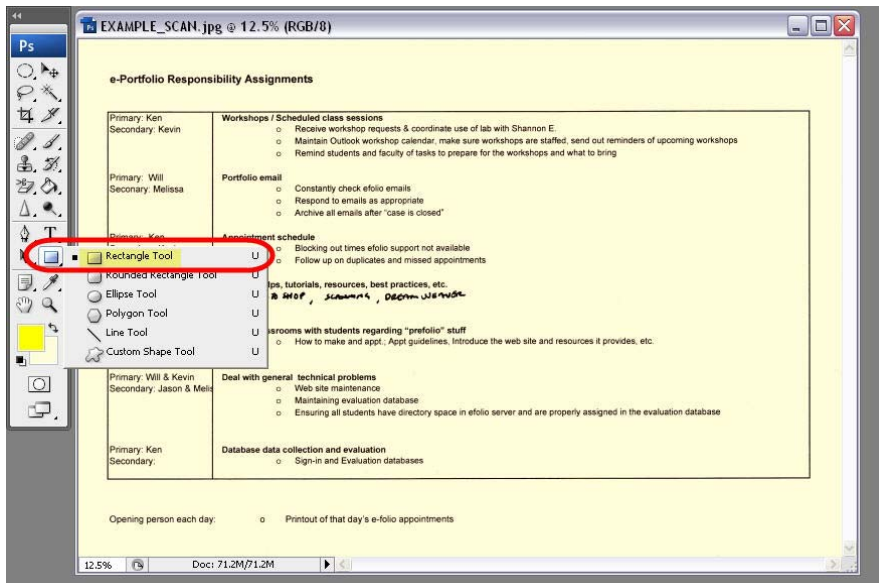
Ps

EXAMPLE_SCAN.jpg @ 12.5% (RGB/8)

e-Portfolio Responsibility Assignments

| | |
|---|---|
| Primary: Ken<br>Secondary: Kevin | Workshops / Scheduled class sessions<br>o Receive workshop requests & coordinate use of lab with Shannon E.<br>o Maintain Outlook workshop calendar, make sure workshops are staffed, send out reminders of upcoming workshops<br>o Remind students and faculty of tasks to prepare for the workshops and what to bring |
| Primary: Will<br>Seconary: Melissa | Portfolio email<br>o Constantly check efolio emails<br>o Respond to emails as appropriate<br>o Archive all emails after "case is closed" |
| Primary: Ken<br>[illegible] | Appointment schedule<br>o Blocking out times efolio support not available<br>o Follow up on duplicates and missed appointments |
| | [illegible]lps, tutorials, resources, best practices, etc.<br>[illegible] SHOP, SCANNING, DREAMWEAVER |
| | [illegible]srooms with students regarding "prefolio" stuff<br>o How to make and appt.; Appt guidelines, Introduce the web site and resources it provides, etc. |
| Primary: Will & Kevin<br>Secondary: Jason & Melis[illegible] | Deal with general technical problems<br>o Web site maintenance<br>o Maintaining evaluation database<br>o Ensuring all students have directory space in efolio server and are properly assigned in the evaluation database |
| Primary: Ken<br>Secondary: | Database data collection and evaluation<br>o Sign-in and Evaluation databases |

Opening person each day: o Printout of that day's e-folio appointments

Rectangle Tool U
Rounded Rectangle Tool U
Ellipse Tool U
Polygon Tool U
Line Tool U
Custom Shape Tool U

12.5% Doc: 71.2M/71.2M